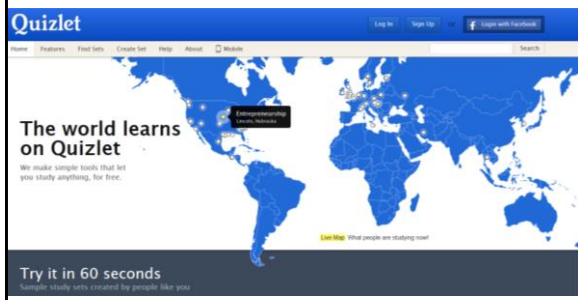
Quizlet

Log In Sign Up or Login with Facebook

Home Features Find Sets Create Set Help About Mobile Search

Entrepreneurship
Lincoln, Nebraska

The world learns on Quizlet

We make simple tools that let you study anything, for free.

Live Map What people are studying now!

Try it in 60 seconds

Sample study sets created by people like you